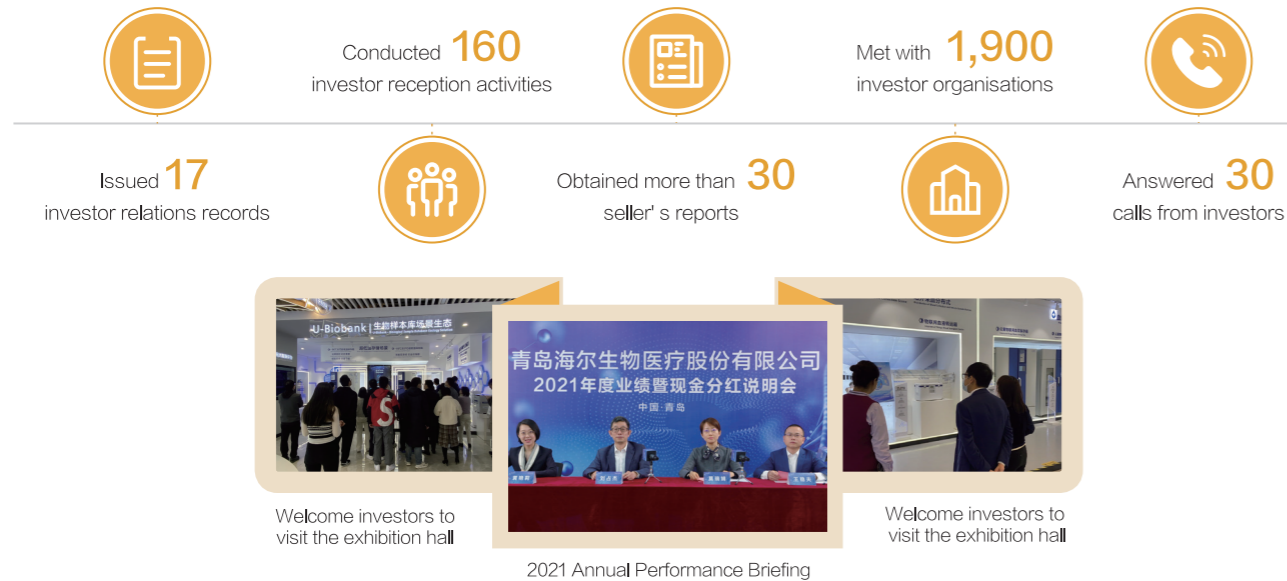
Conducted 160
investor reception activities

Met with 1,900
investor organisations

Issued 17
investor relations records

Obtained more than 30
seller' s reports

Answered 30
calls from investors

U-Biobank | 生物样本库场景生态

青岛海尔生物医疗股份有限公司
2021年度业绩暨现金分红说明会
中国·青岛

Welcome investors to visit the exhibition hall

Welcome investors to visit the exhibition hall

2021 Annual Performance Briefing